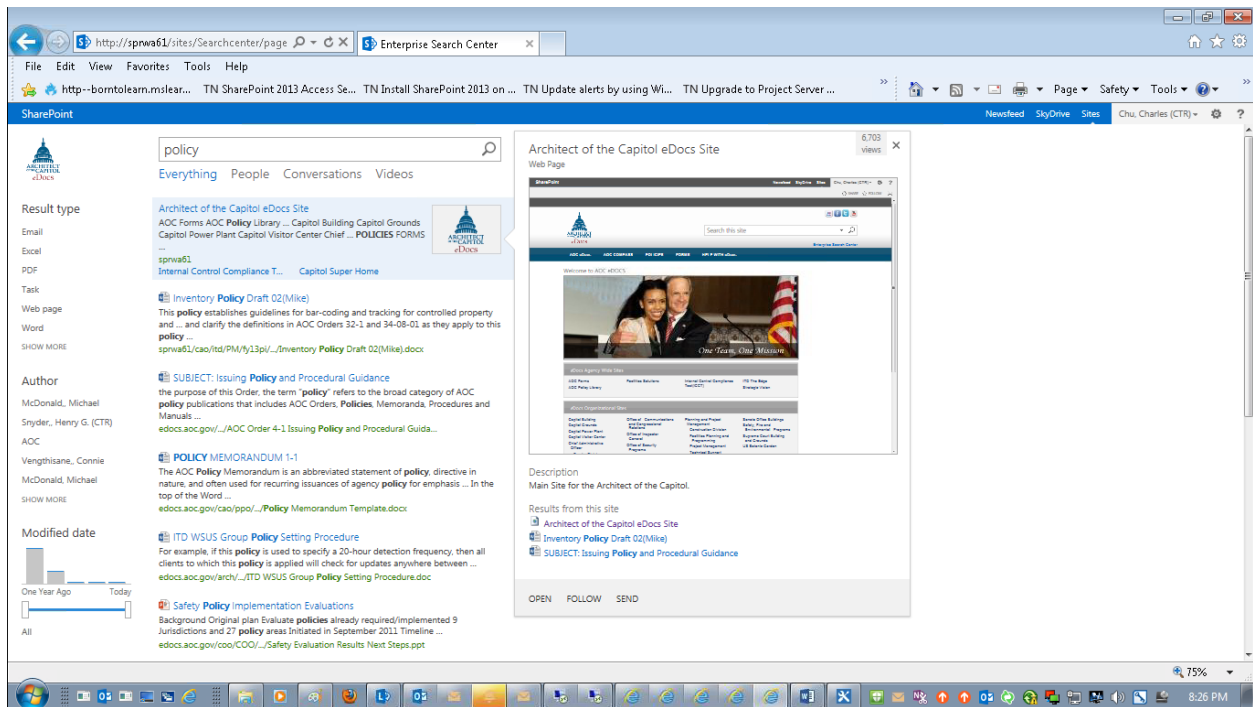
http://sprwa61/sites/Searchcenter/page
Enterprise Search Center

File Edit View Favorites Tools Help

http--borntolearn.mslear... TN SharePoint 2013 Access Se... TN Install SharePoint 2013 on ... TN Update alerts by using Wi... TN Upgrade to Project Server ...

Page ▾ Safety ▾ Tools ▾

SharePoint

Newsfeed SkyDrive Sites Chu, Charles (CTR) ▾

ARCHITECT of the CAPITOL eDocs

policy

Everything People Conversations Videos

Result type
Email
Excel
PDF
Task
Web page
Word
SHOW MORE

Author
McDonald,, Michael
Snyder,, Henry G. (CTR)
AOC
Vengthisane,, Connie
McDonald, Michael
SHOW MORE

Modified date
One Year Ago
Today
All

Architect of the Capitol eDocs Site
AOC Forms AOC **Policy** Library ... Capitol Building Capitol Grounds Capitol Power Plant Capitol Visitor Center Chief ... **POLICIES** FORMS ...
sprwa61
Internal Control Compliance T... Capitol Super Home

Inventory **Policy** Draft 02(Mike)
This **policy** establishes guidelines for bar-coding and tracking for controlled property and ... and clarify the definitions in AOC Orders 32-1 and 34-08-01 as they apply to this **policy** ...
sprwa61/cao/itd/PM/fy13pi/.../Inventory **Policy** Draft 02(Mike).docx

SUBJECT: Issuing **Policy** and Procedural Guidance
the purpose of this Order, the term "**policy**" refers to the broad category of AOC **policy** publications that includes AOC Orders, **Policies**, Memoranda, Procedures and Manuals ...
edocs.aoc.gov/.../AOC Order 4-1 Issuing **Policy** and Procedural Guida...

**POLICY** MEMORANDUM 1-1
The AOC **Policy** Memorandum is an abbreviated statement of **policy**, directive in nature, and often used for recurring issuances of agency **policy** for emphasis ... In the top of the Word ...
edocs.aoc.gov/cao/ppo/.../**Policy** Memorandum Template.docx

ITD WSUS Group **Policy** Setting Procedure
For example, if this **policy** is used to specify a 20-hour detection frequency, then all clients to which this **policy** is applied will check for updates anywhere between ...
edocs.aoc.gov/arch/.../ITD WSUS Group **Policy** Setting Procedure.doc

Safety **Policy** Implementation Evaluations
Background Original plan Evaluate **policies** already required/implemented 9 Jurisdictions and 27 **policy** areas Initiated in September 2011 Timeline ...
edocs.aoc.gov/coo/COO/.../Safety Evaluation Results Next Steps.ppt

Architect of the Capitol eDocs Site
Web Page
6,703 views

Welcome to AOC eDOCS
One Team, One Mission

Description
Main Site for the Architect of the Capitol.

Results from this site
Architect of the Capitol eDocs Site
Inventory **Policy** Draft 02(Mike)
SUBJECT: Issuing **Policy** and Procedural Guidance

OPEN FOLLOW SEND

75%
8:26 PM